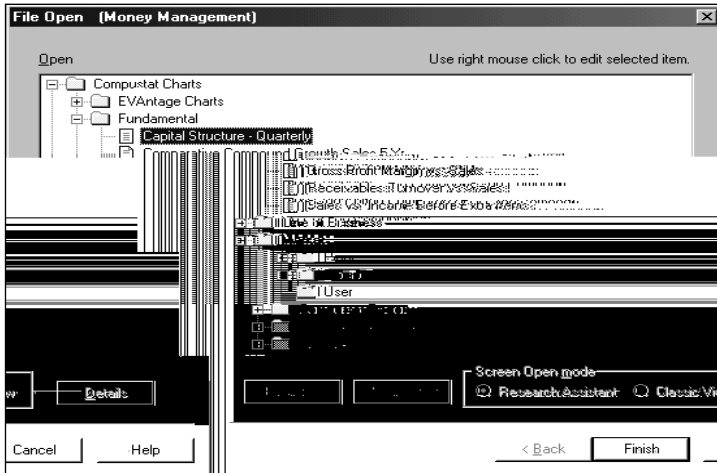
File Open (Money Management)

Open

Use right mouse click to edit selected item.

Compustat Charts
EVAntage Charts
Fundamental
Capital Structure - Quarterly
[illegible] Growth Sales 5 Yr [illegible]
Gross Profit Margin vs Sales
Receivables Turnover vs Sales
Sales vs Income Before Extra Items
Line of Business
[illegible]
User

w
Details

Screen Open mode
Research Assistant
Classic Vi

Cancel
Help
< Back
Finish